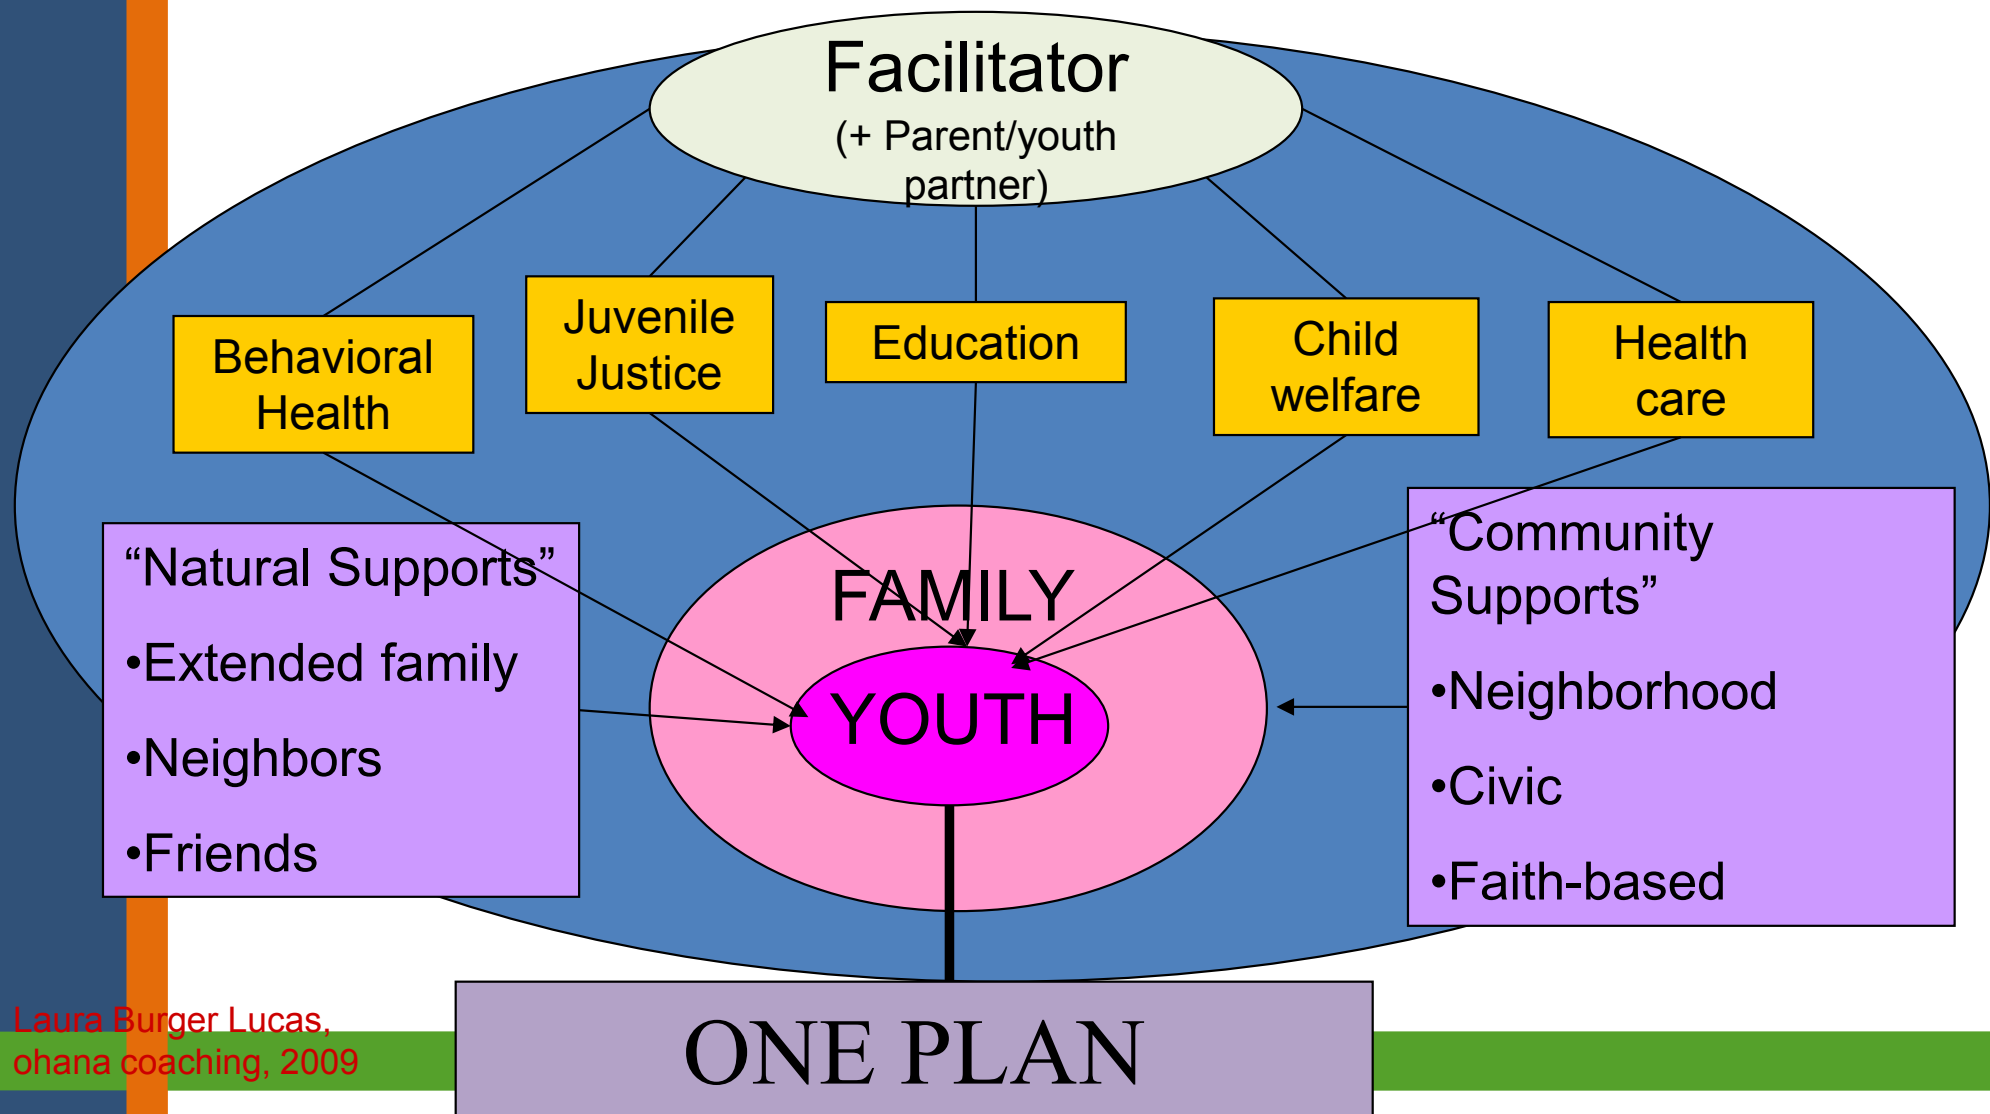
Facilitator
(+ Parent/youth partner)

Behavioral Health

Juvenile Justice

Education

Child welfare

Health care

“Natural Supports”

•Extended family

•Neighbors

•Friends

FAMILY

YOUTH

“Community Supports”

•Neighborhood

•Civic

•Faith-based

ONE PLAN

Laura Burger Lucas, ohana coaching, 2009